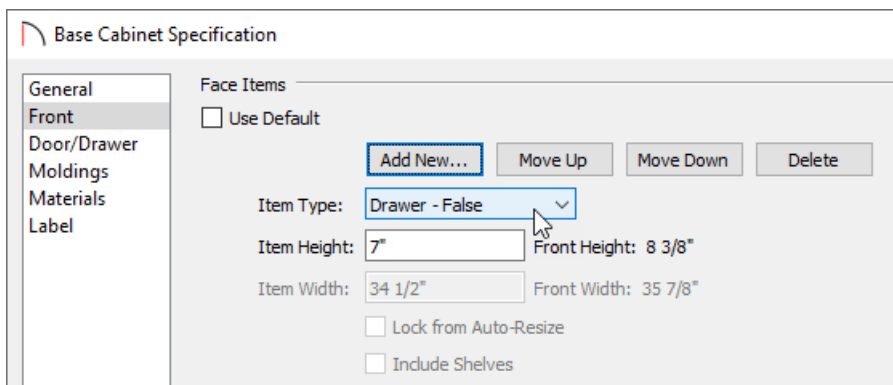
Base Cabinet Specification

General
Front
Door/Drawer
Moldings
Materials
Label

Face Items

Use Default

Add New...
Move Up
Move Down
Delete

Item Type: Drawer - False

Item Height: 7"
Front Height: 8 3/8"

Item Width: 34 1/2"
Front Width: 35 7/8"

Lock from Auto-Resize

Include Shelves